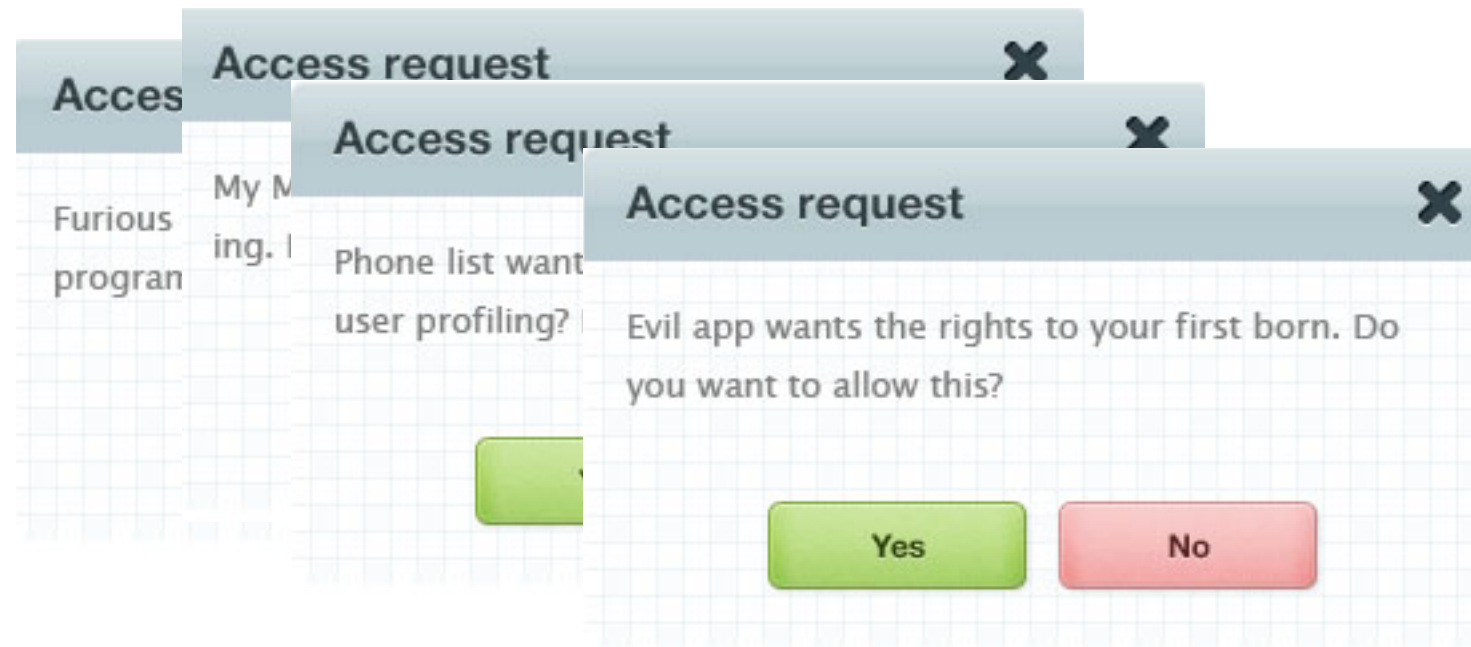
Acces

Furious

progran

Access request

My M

ing. I

Access request

Phone list want

user profiling? I

Access request

Evil app wants the rights to your first born. Do you want to allow this?

Yes

No